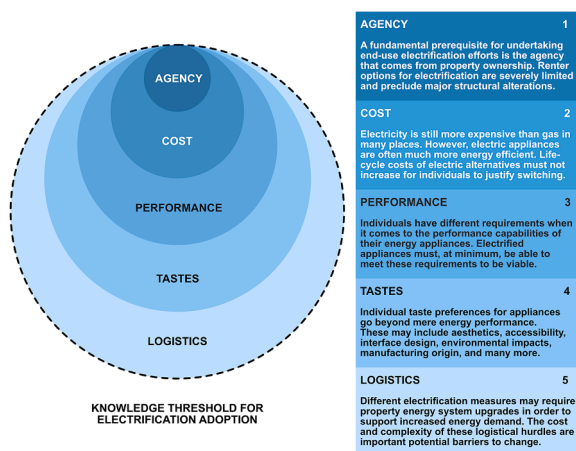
AGENCY

COST

PERFORMANCE

TASTES

LOGISTICS

KNOWLEDGE THRESHOLD FOR ELECTRIFICATION ADOPTION

AGENCY 1

A fundamental prerequisite for undertaking end-use electrification efforts is the agency that comes from property ownership. Renter options for electrification are severely limited and preclude major structural alterations.

COST 2

Electricity is still more expensive than gas in many places. However, electric appliances are often much more energy efficient. Lifecycle costs of electric alternatives must not increase for individuals to justify switching.

PERFORMANCE 3

Individuals have different requirements when it comes to the performance capabilities of their energy appliances. Electrified appliances must, at minimum, be able to meet these requirements to be viable.

TASTES 4

Individual taste preferences for appliances go beyond mere energy performance. These may include aesthetics, accessibility, interface design, environmental impacts, manufacturing origin, and many more.

LOGISTICS 5

Different electrification measures may require property energy system upgrades in order to support increased energy demand. The cost and complexity of these logistical hurdles are important potential barriers to change.